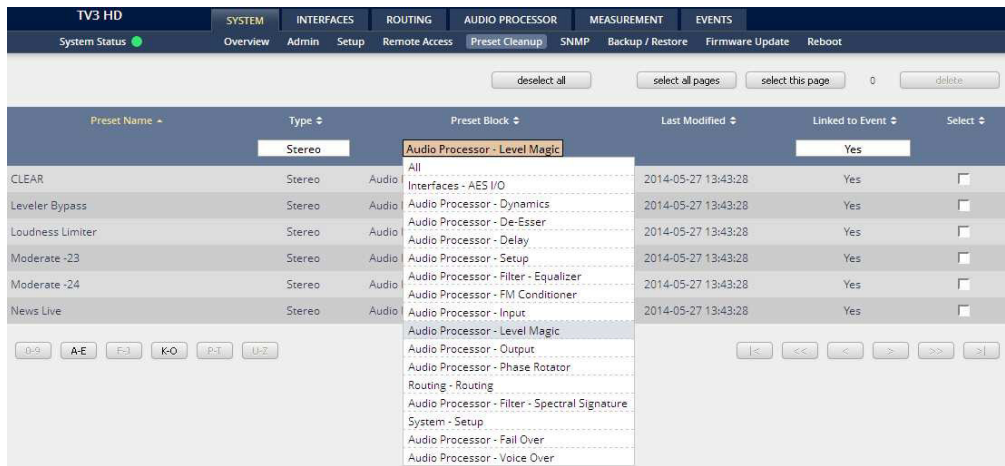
TV3 HD
SYSTEM INTERFACES ROUTING AUDIO PROCESSOR MEASUREMENT EVENTS
System Status
Overview Admin Setup Remote Access Preset Cleanup SNMP Backup / Restore Firmware Update Reboot

deselect all
select all pages
select this page
0
delete

| Preset Name ▲ | Type ⬍ | Preset Block ⬍ | Last Modified ⬍ | Linked to Event ⬍ | Select ⬍ |
|---|---|---|---|---|---|
| | Stereo | Audio Processor - Level Magic | | Yes | |
| CLEAR | Stereo | Audio | 2014-05-27 13:43:28 | Yes | |
| Leveler Bypass | Stereo | Audio | 2014-05-27 13:43:28 | Yes | |
| Loudness Limiter | Stereo | Audio | 2014-05-27 13:43:28 | Yes | |
| Moderate -23 | Stereo | Audio | 2014-05-27 13:43:28 | Yes | |
| Moderate -24 | Stereo | Audio | 2014-05-27 13:43:28 | Yes | |
| News Live | Stereo | Audio | 2014-05-27 13:43:28 | Yes | |

All
Interfaces - AES I/O
Audio Processor - Dynamics
Audio Processor - De-Esser
Audio Processor - Delay
Audio Processor - Setup
Audio Processor - Filter - Equalizer
Audio Processor - FM Conditioner
Audio Processor - Input
Audio Processor - Level Magic
Audio Processor - Output
Audio Processor - Phase Rotator
Routing - Routing
Audio Processor - Filter - Spectral Signature
System - Setup
Audio Processor - Fail Over
Audio Processor - Voice Over

0-9 A-E F-J K-O P-T U-Z

|< << < > >> >|